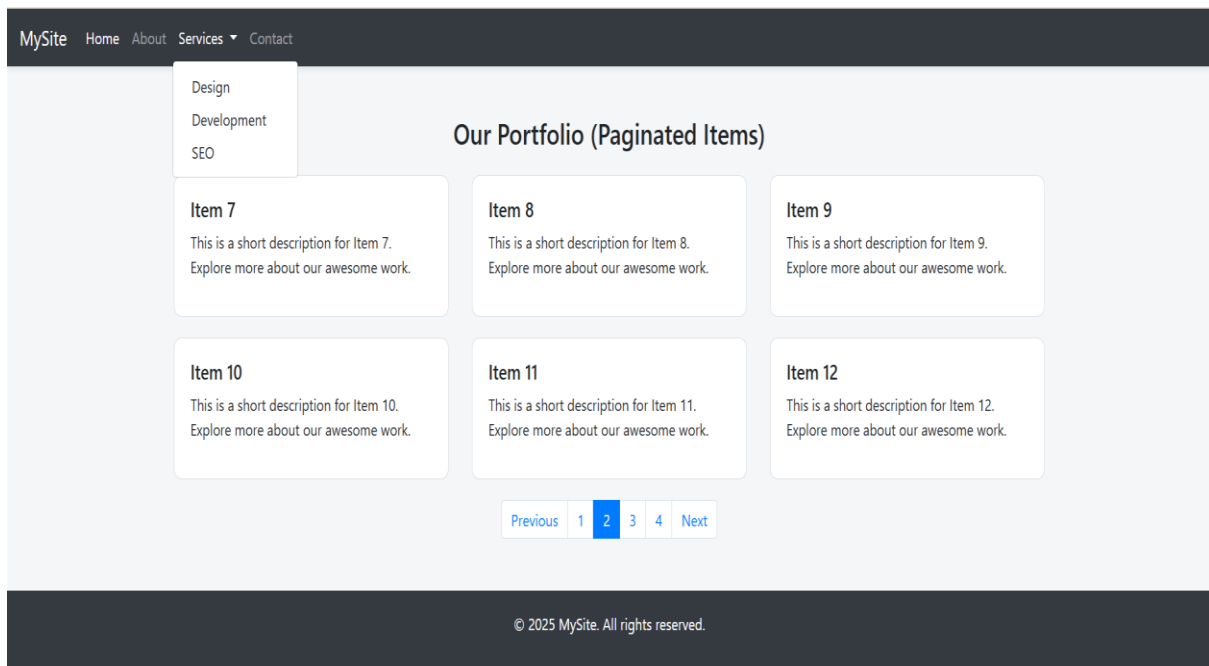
MySite Home About Services ▾ Contact

Design
Development
SEO

Our Portfolio (Paginated Items)

Item 7
This is a short description for Item 7. Explore more about our awesome work.

Item 8
This is a short description for Item 8. Explore more about our awesome work.

Item 9
This is a short description for Item 9. Explore more about our awesome work.

Item 10
This is a short description for Item 10. Explore more about our awesome work.

Item 11
This is a short description for Item 11. Explore more about our awesome work.

Item 12
This is a short description for Item 12. Explore more about our awesome work.

Previous 1 2 3 4 Next

© 2025 MySite. All rights reserved.